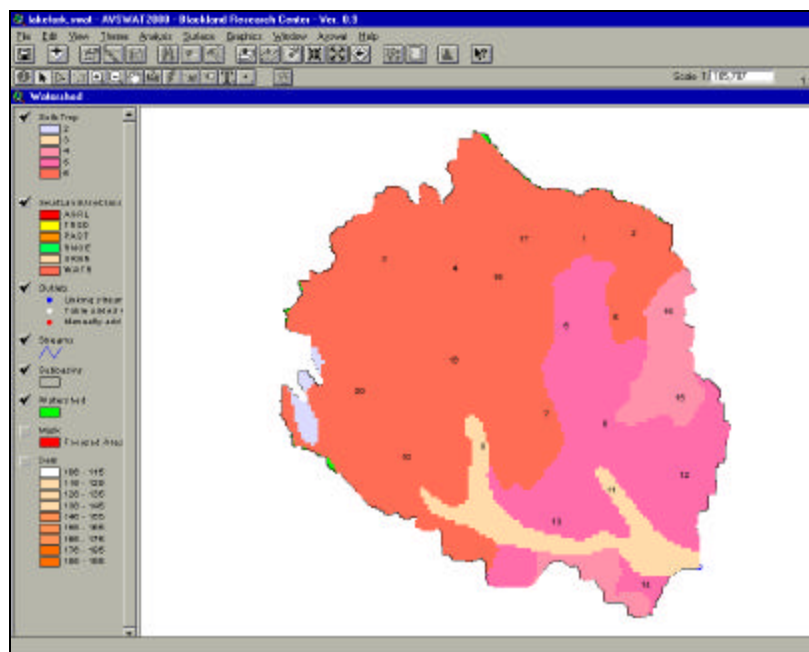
lakefork.swat - AVSWAT2000 - Blackland Research Center - Ver. 0.3

File Edit View Theme Analysis Surface Graphics Window Avswat Help

Scale 1: 105,787

Watershed

Soils Tmp
2
3
4
5
6

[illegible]
AGRL
FRSD
PAST
RNGE
RNGB
WATR

Outlets
Linking stream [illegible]
Table added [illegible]
Manually add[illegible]

Streams

Outlooking

Watershed

Mask
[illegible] Area

Dem
100 - 115
110 - 120
120 - 135
130 - 145
140 - 155
150 - 165
160 - 175
170 - 185
180 - 190

17
1
2
3
4
18
5
6
16
19
20
7
15
8
9
10
11
12
13
14